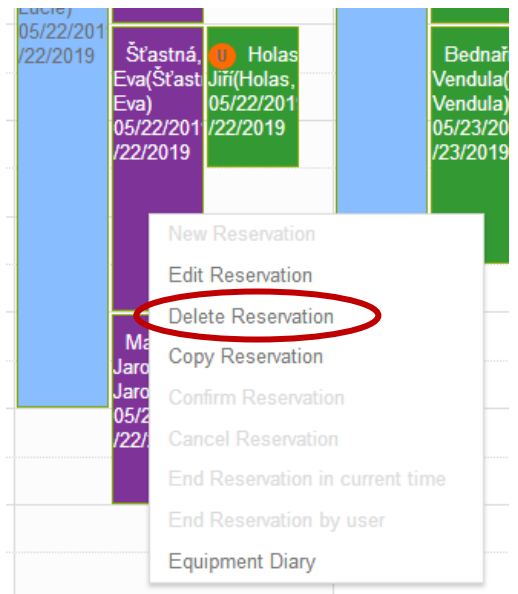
Lucie)
05/22/201
/22/2019

Šťastná, Eva(Šťast Eva)
05/22/201
/22/2019

U Holas Jiří(Holas,
05/22/201
/22/2019

Bednař Vendula)(
Vendula)
05/23/20
/23/2019

Ma
Jaro
Jaro
05/2
/22/

New Reservation
Edit Reservation
Delete Reservation
Copy Reservation
Confirm Reservation
Cancel Reservation
End Reservation in current time
End Reservation by user
Equipment Diary